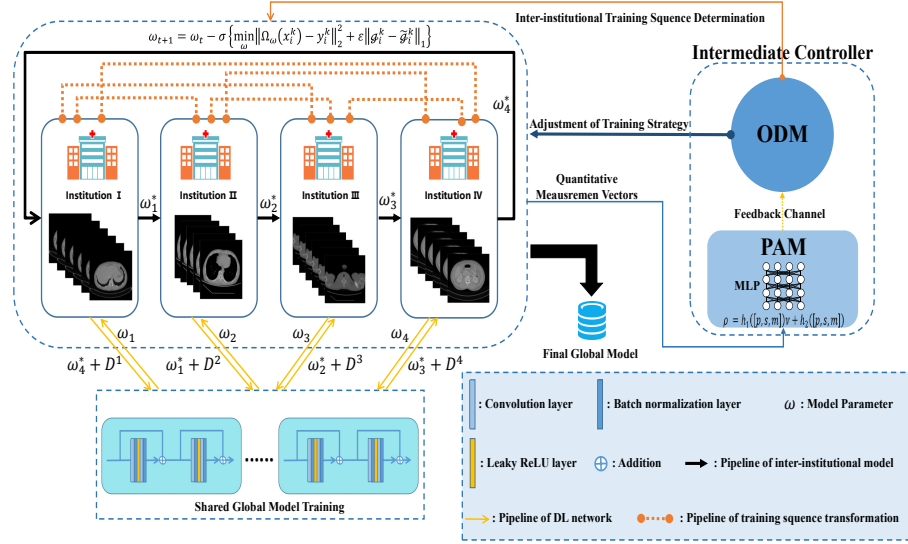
Inter-institutional Training Squence Determination

$\omega_{t+1} = \omega_t - \sigma\left\{\min_{\omega}\left\|\Omega_{\omega}(x_i^k) - y_i^k\right\|_2^2 + \varepsilon\left\|g_i^k - \tilde{g}_i^k\right\|_1\right\}$

Intermediate Controller

$\omega_4^*$

Adjustment of Training Strategy

ODM

Institution Ⅰ

$\omega_1^*$

Institution Ⅱ

$\omega_2^*$

Institution Ⅲ

$\omega_3^*$

Institution Ⅳ

Quantitative Meausremen Vectors

Feedback Channel

PAM

MLP

$\rho = h_1([p,s,m])\gamma + h_2([p,s,m])$

Final Global Model

$\omega_1$ $\omega_2$ $\omega_3$ $\omega_4$

$\omega_4^* + D^1$ $\omega_1^* + D^2$ $\omega_2^* + D^3$ $\omega_3^* + D^4$

......

Shared Global Model Training

: Convolution layer
: Batch normalization layer
$\omega$ : Model Parameter
: Leaky ReLU layer
: Addition
: Pipeline of inter-institutional model
: Pipeline of DL network
: Pipeline of training squence transformation